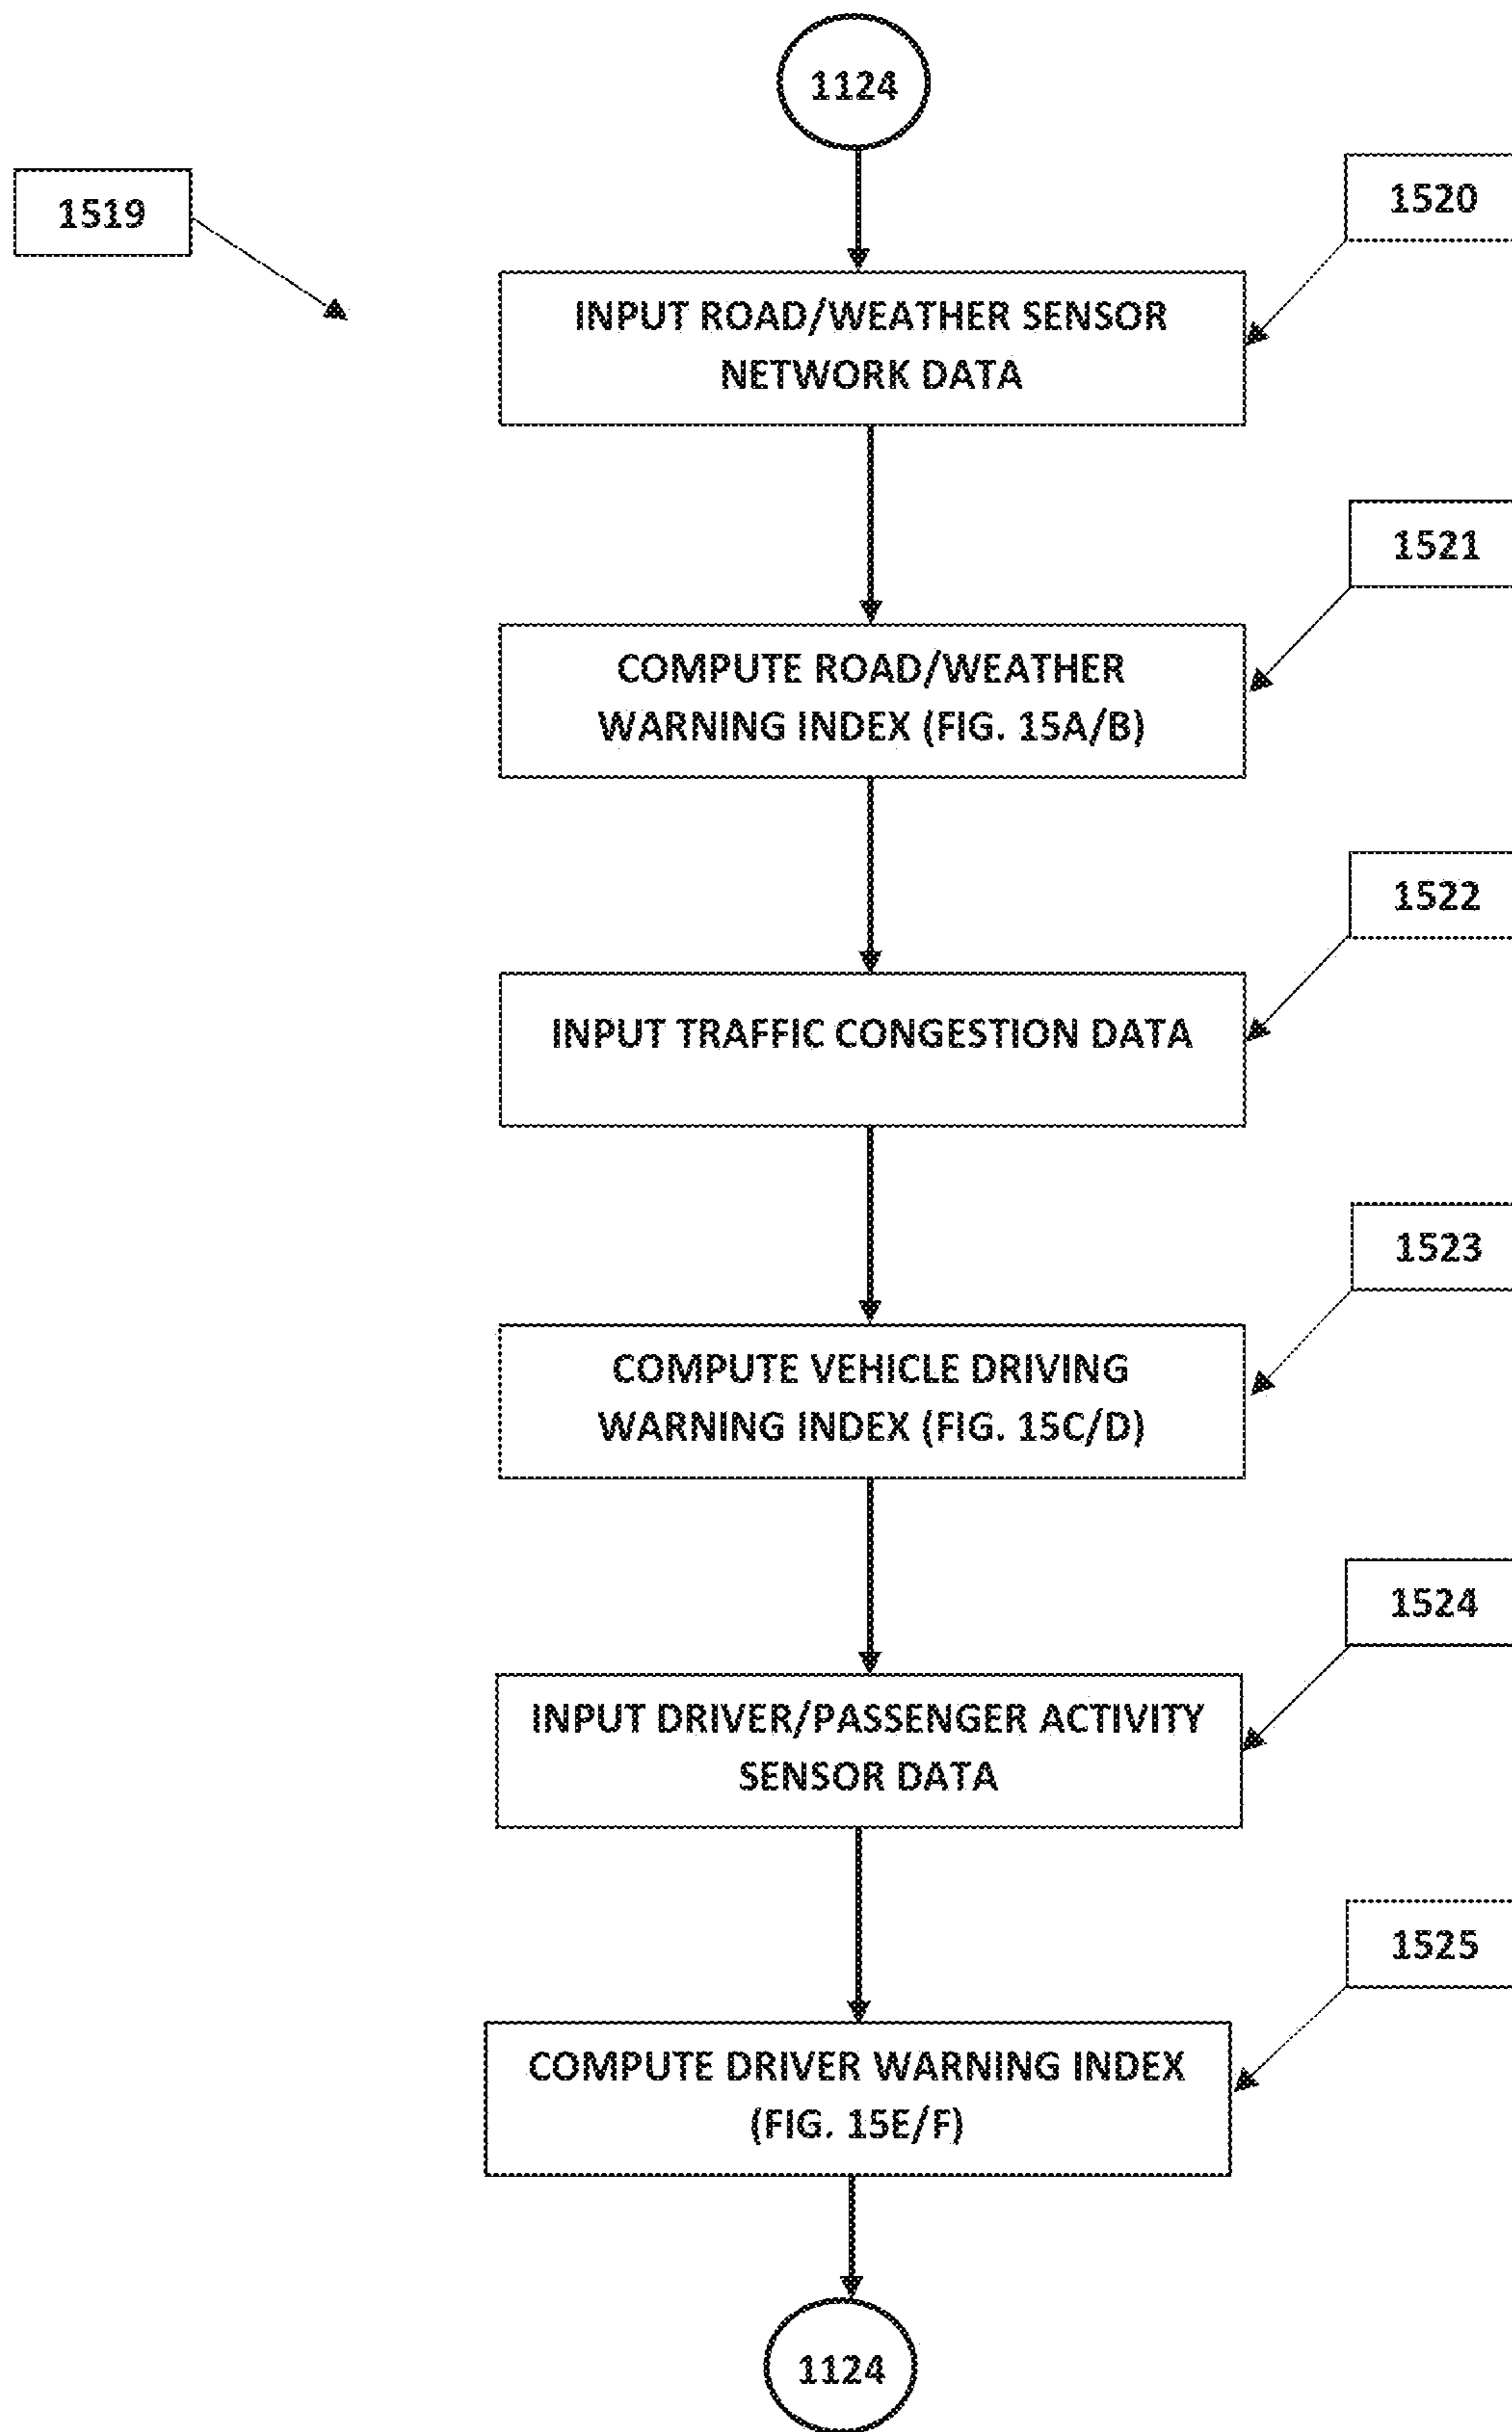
1124

1519

1520

INPUT ROAD/WEATHER SENSOR NETWORK DATA

1521

COMPUTE ROAD/WEATHER WARNING INDEX (FIG. 15A/B)

1522

INPUT TRAFFIC CONGESTION DATA

1523

COMPUTE VEHICLE DRIVING WARNING INDEX (FIG. 15C/D)

1524

INPUT DRIVER/PASSENGER ACTIVITY SENSOR DATA

1525

COMPUTE DRIVER WARNING INDEX (FIG. 15E/F)

1124